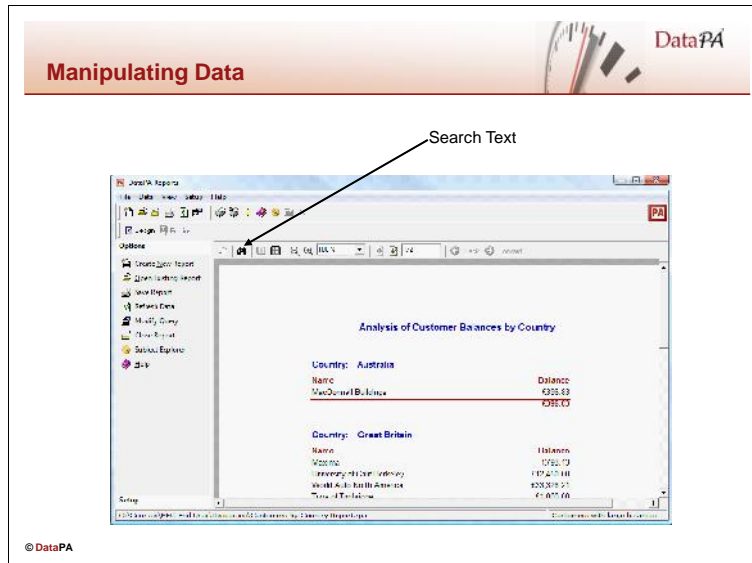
DataPA

Manipulating Data

Search Text

DataPA Reports

File Data View Setup Help

Design Preview

Options

Create New Report

Open Existing Report

Save Report

Refresh Data

Modify Query

Close Report

Subject Explorer

Help

100%

Analysis of Customer Balances by Country

Country: Australia

Name

Balance

MacDonnell Buildings

€306.63

€306.63

Country: Great Britain

Name

Balance

Setup

© DataPA